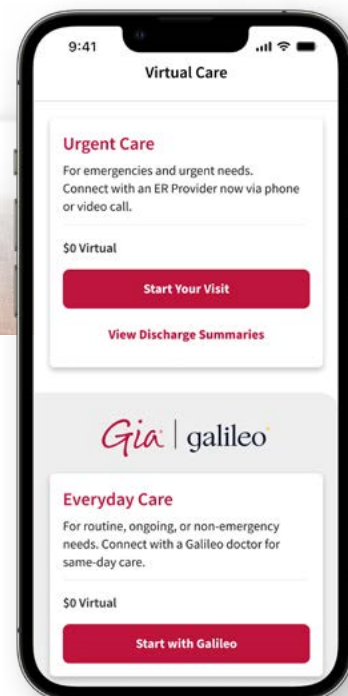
9:41

Virtual Care

Urgent Care

For emergencies and urgent needs. Connect with an ER Provider now via phone or video call.

$0 Virtual

Start Your Visit

View Discharge Summaries

Gia | galileo

Everyday Care

For routine, ongoing, or non-emergency needs. Connect with a Galileo doctor for same-day care.

$0 Virtual

Start with Galileo